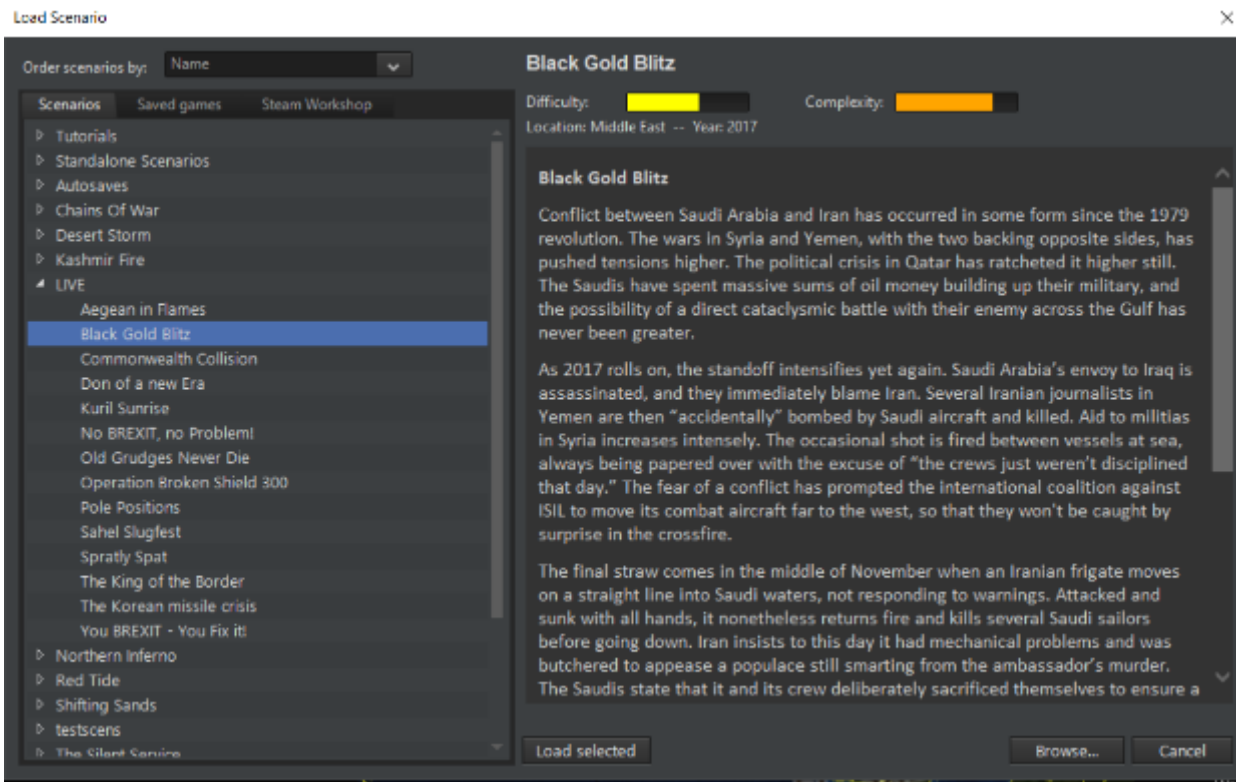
Load Scenario

×

Order scenarios by: Name

Scenarios | Saved games | Steam Workshop

Tutorials
Standalone Scenarios
Autosaves
Chains Of War
Desert Storm
Kashmir Fire
LIVE
Aegean in Flames
Black Gold Blitz
Commonwealth Collision
Don of a new Era
Kuril Sunrise
No BREXIT, no Problem!
Old Grudges Never Die
Operation Broken Shield 300
Pole Positions
Sahel Slugfest
Spratly Spat
The King of the Border
The Korean missile crisis
You BREXIT - You Fix it!
Northern Inferno
Red Tide
Shifting Sands
testscens
The Silent Service

Black Gold Blitz

Difficulty:

Complexity:

Location: Middle East -- Year: 2017

Black Gold Blitz

Conflict between Saudi Arabia and Iran has occurred in some form since the 1979 revolution. The wars in Syria and Yemen, with the two backing opposite sides, has pushed tensions higher. The political crisis in Qatar has ratcheted it higher still. The Saudis have spent massive sums of oil money building up their military, and the possibility of a direct cataclysmic battle with their enemy across the Gulf has never been greater.

As 2017 rolls on, the standoff intensifies yet again. Saudi Arabia's envoy to Iraq is assassinated, and they immediately blame Iran. Several Iranian journalists in Yemen are then "accidentally" bombed by Saudi aircraft and killed. Aid to militias in Syria increases intensely. The occasional shot is fired between vessels at sea, always being papered over with the excuse of "the crews just weren't disciplined that day." The fear of a conflict has prompted the international coalition against ISIL to move its combat aircraft far to the west, so that they won't be caught by surprise in the crossfire.

The final straw comes in the middle of November when an Iranian frigate moves on a straight line into Saudi waters, not responding to warnings. Attacked and sunk with all hands, it nonetheless returns fire and kills several Saudi sailors before going down. Iran insists to this day it had mechanical problems and was butchered to appease a populace still smarting from the ambassador's murder. The Saudis state that it and its crew deliberately sacrificed themselves to ensure a

Load selected

Browse...

Cancel